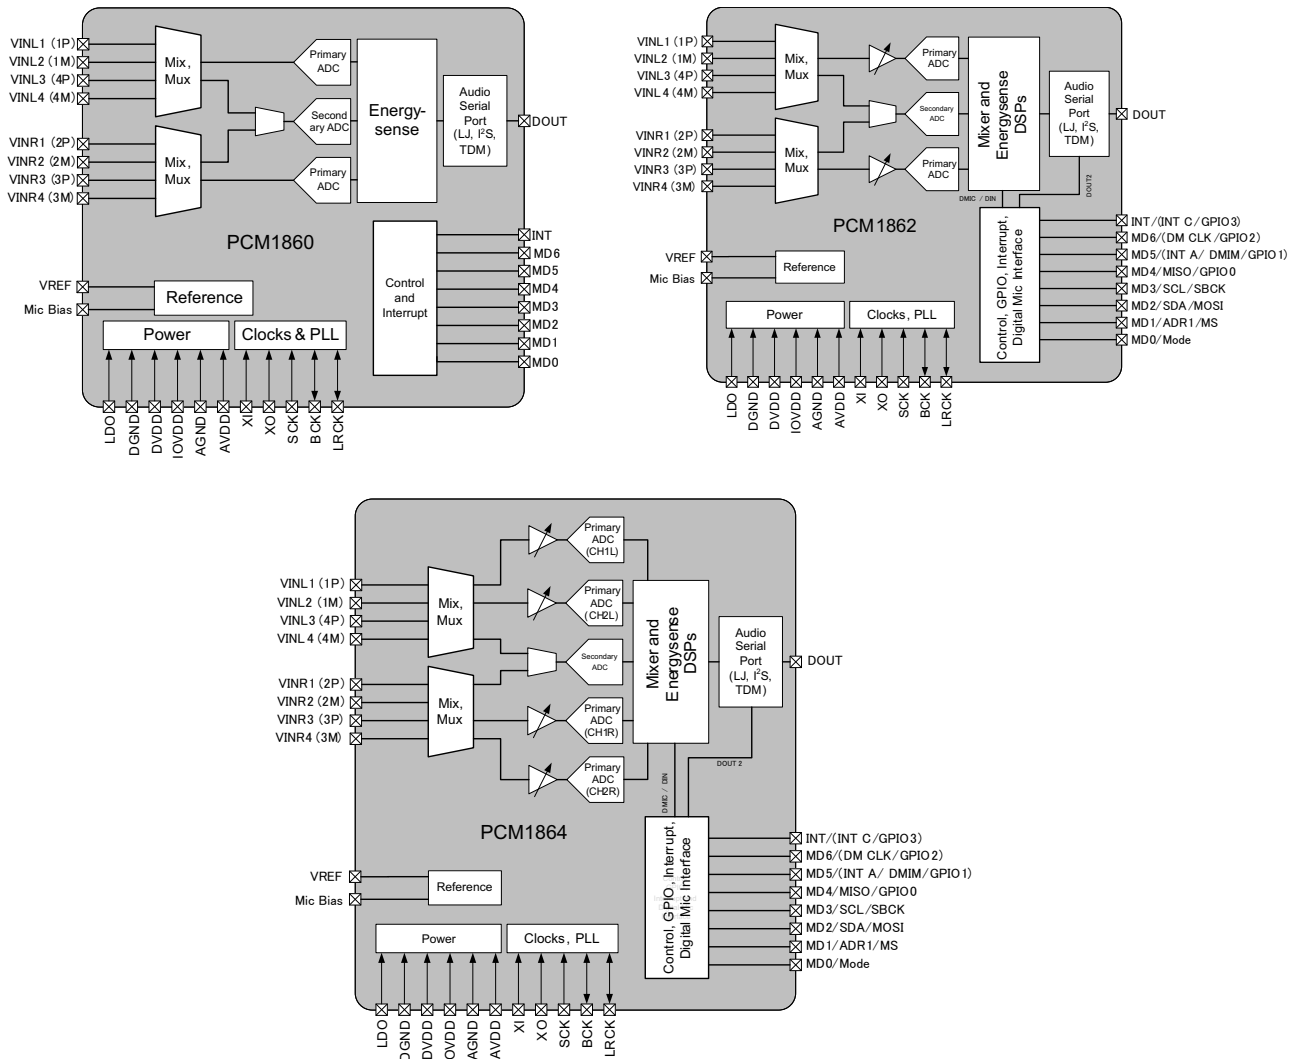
VINL1 (1P)
VINL2 (1M)
VINL3 (4P)
VINL4 (4M)
VINR1 (2P)
VINR2 (2M)
VINR3 (3P)
VINR4 (3M)
Mix, Mux
Mix, Mux
Primary ADC
Second ary ADC
Primary ADC
Energy-sense
Audio Serial Port (LJ, I$^2$S, TDM)
DOUT
PCM1860
Control and Interrupt
INT
MD6
MD5
MD4
MD3
MD2
MD1
MD0
VREF
Mic Bias
Reference
Power
Clocks & PLL
LDO
DGND
DVDD
IOVDD
AGND
AVDD
XI
XO
SCK
BCK
LRCK

VINL1 (1P)
VINL2 (1M)
VINL3 (4P)
VINL4 (4M)
VINR1 (2P)
VINR2 (2M)
VINR3 (3P)
VINR4 (3M)
Mix, Mux
Mix, Mux
Primary ADC
Secondary ADC
Primary ADC
Mixer and Energysense DSPs
Audio Serial Port (LJ, I$^2$S, TDM)
DOUT
DOUT2
DMIC / DIN
PCM1862
Control, GPIO, Interrupt, Digital Mic Interface
INT/(INT C/GPIO3)
MD6/(DM CLK/GPIO2)
MD5/(INT A/ DMIM/GPIO1)
MD4/MISO/GPIO0
MD3/SCL/SBCK
MD2/SDA/MOSI
MD1/ADR1/MS
MD0/Mode
VREF
Mic Bias
Reference
Power
Clocks, PLL
LDO
DGND
DVDD
IOVDD
AGND
AVDD
XI
XO
SCK
BCK
LRCK

VINL1 (1P)
VINL2 (1M)
VINL3 (4P)
VINL4 (4M)
VINR1 (2P)
VINR2 (2M)
VINR3 (3P)
VINR4 (3M)
Mix, Mux
Mix, Mux
Primary ADC (CH1L)
Primary ADC (CH2L)
Secondary ADC
Primary ADC (CH1R)
Primary ADC (CH2R)
Mixer and Energysense DSPs
Audio Serial Port (LJ, I$^2$S, TDM)
DOUT
DOUT 2
DMIC / DIN
PCM1864
Control, GPIO, Interrupt, Digital Mic Interface
INT/(INT C/GPIO3)
MD6/(DM CLK/GPIO2)
MD5/(INT A/ DMIM/GPIO1)
MD4/MISO/GPIO0
MD3/SCL/SBCK
MD2/SDA/MOSI
MD1/ADR1/MS
MD0/Mode
VREF
Mic Bias
Reference
Power
Clocks, PLL
LDO
DGND
DVDD
IOVDD
AGND
AVDD
XI
XO
SCK
BCK
LRCK